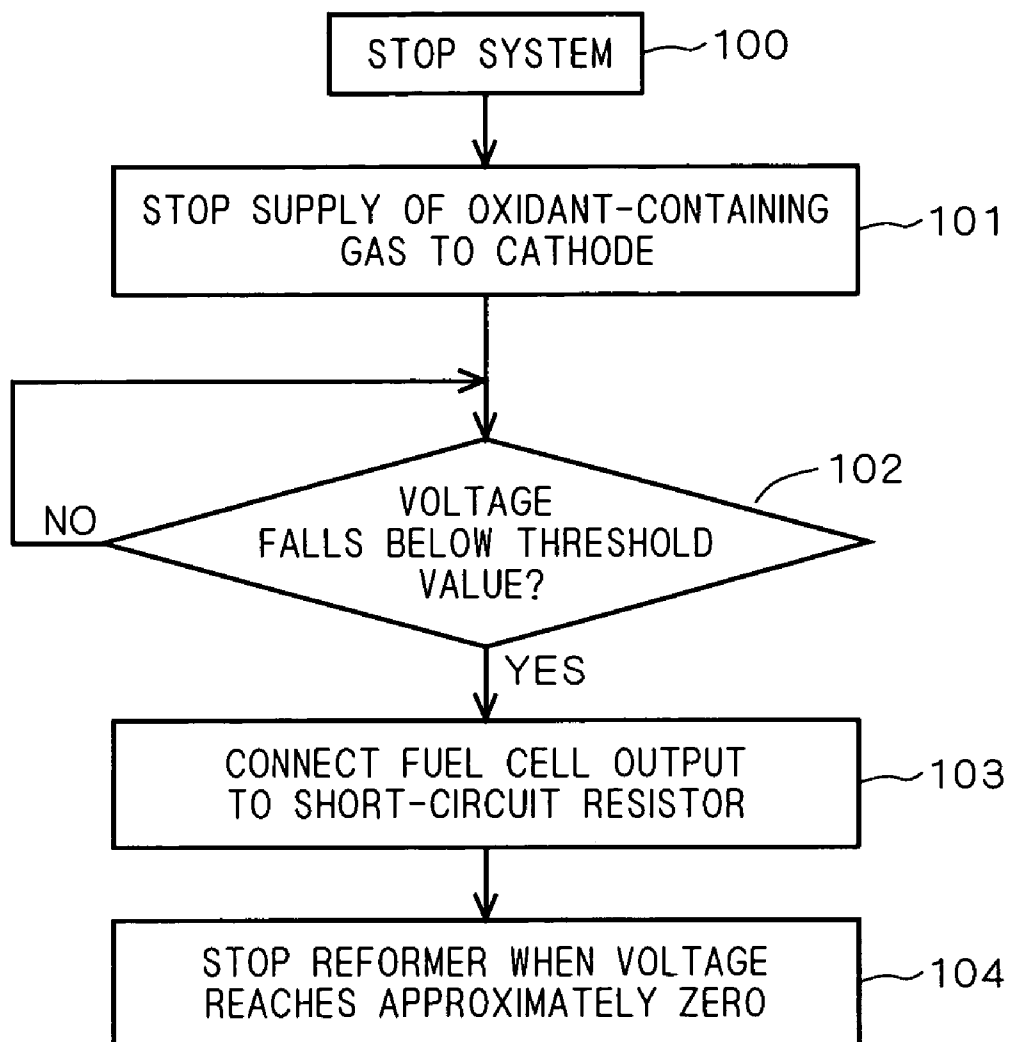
STOP SYSTEM
100

STOP SUPPLY OF OXIDANT-CONTAINING GAS TO CATHODE
101

VOLTAGE FALLS BELOW THRESHOLD VALUE?
102

NO

YES

CONNECT FUEL CELL OUTPUT TO SHORT-CIRCUIT RESISTOR
103

STOP REFORMER WHEN VOLTAGE REACHES APPROXIMATELY ZERO
104